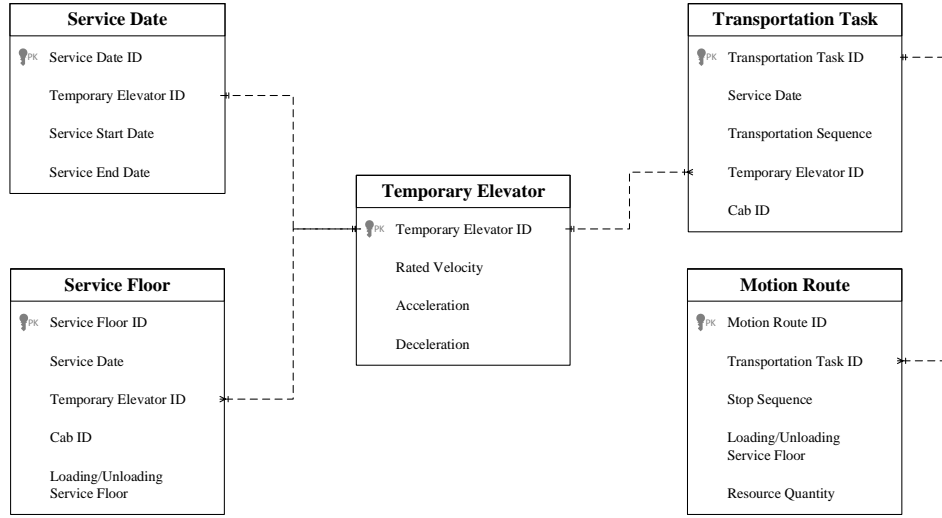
Service Date

PK Service Date ID

Temporary Elevator ID

Service Start Date

Service End Date

Service Floor

PK Service Floor ID

Service Date

Temporary Elevator ID

Cab ID

Loading/Unloading Service Floor

Temporary Elevator

PK Temporary Elevator ID

Rated Velocity

Acceleration

Deceleration

Transportation Task

PK Transportation Task ID

Service Date

Transportation Sequence

Temporary Elevator ID

Cab ID

Motion Route

PK Motion Route ID

Transportation Task ID

Stop Sequence

Loading/Unloading Service Floor

Resource Quantity